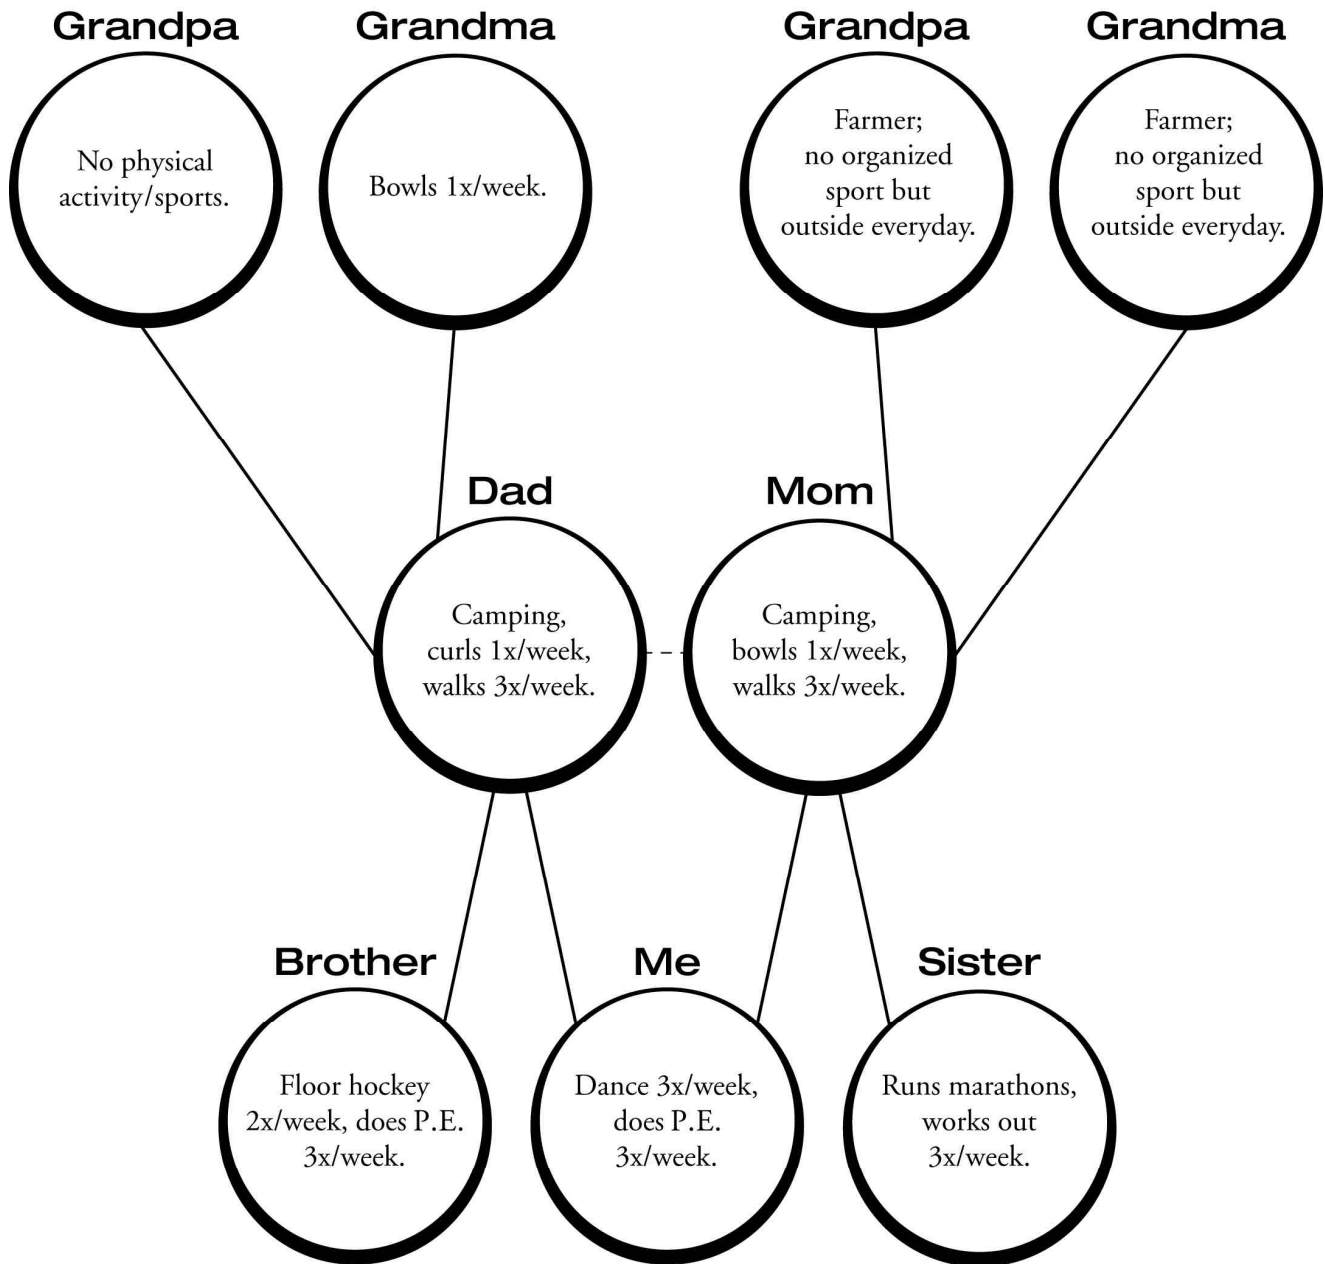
Grandpa
No physical activity/sports.

Grandma
Bowls 1x/week.

Grandpa
Farmer; no organized sport but outside everyday.

Grandma
Farmer; no organized sport but outside everyday.

Dad
Camping, curls 1x/week, walks 3x/week.

Mom
Camping, bowls 1x/week, walks 3x/week.

Brother
Floor hockey 2x/week, does P.E. 3x/week.

Me
Dance 3x/week, does P.E. 3x/week.

Sister
Runs marathons, works out 3x/week.